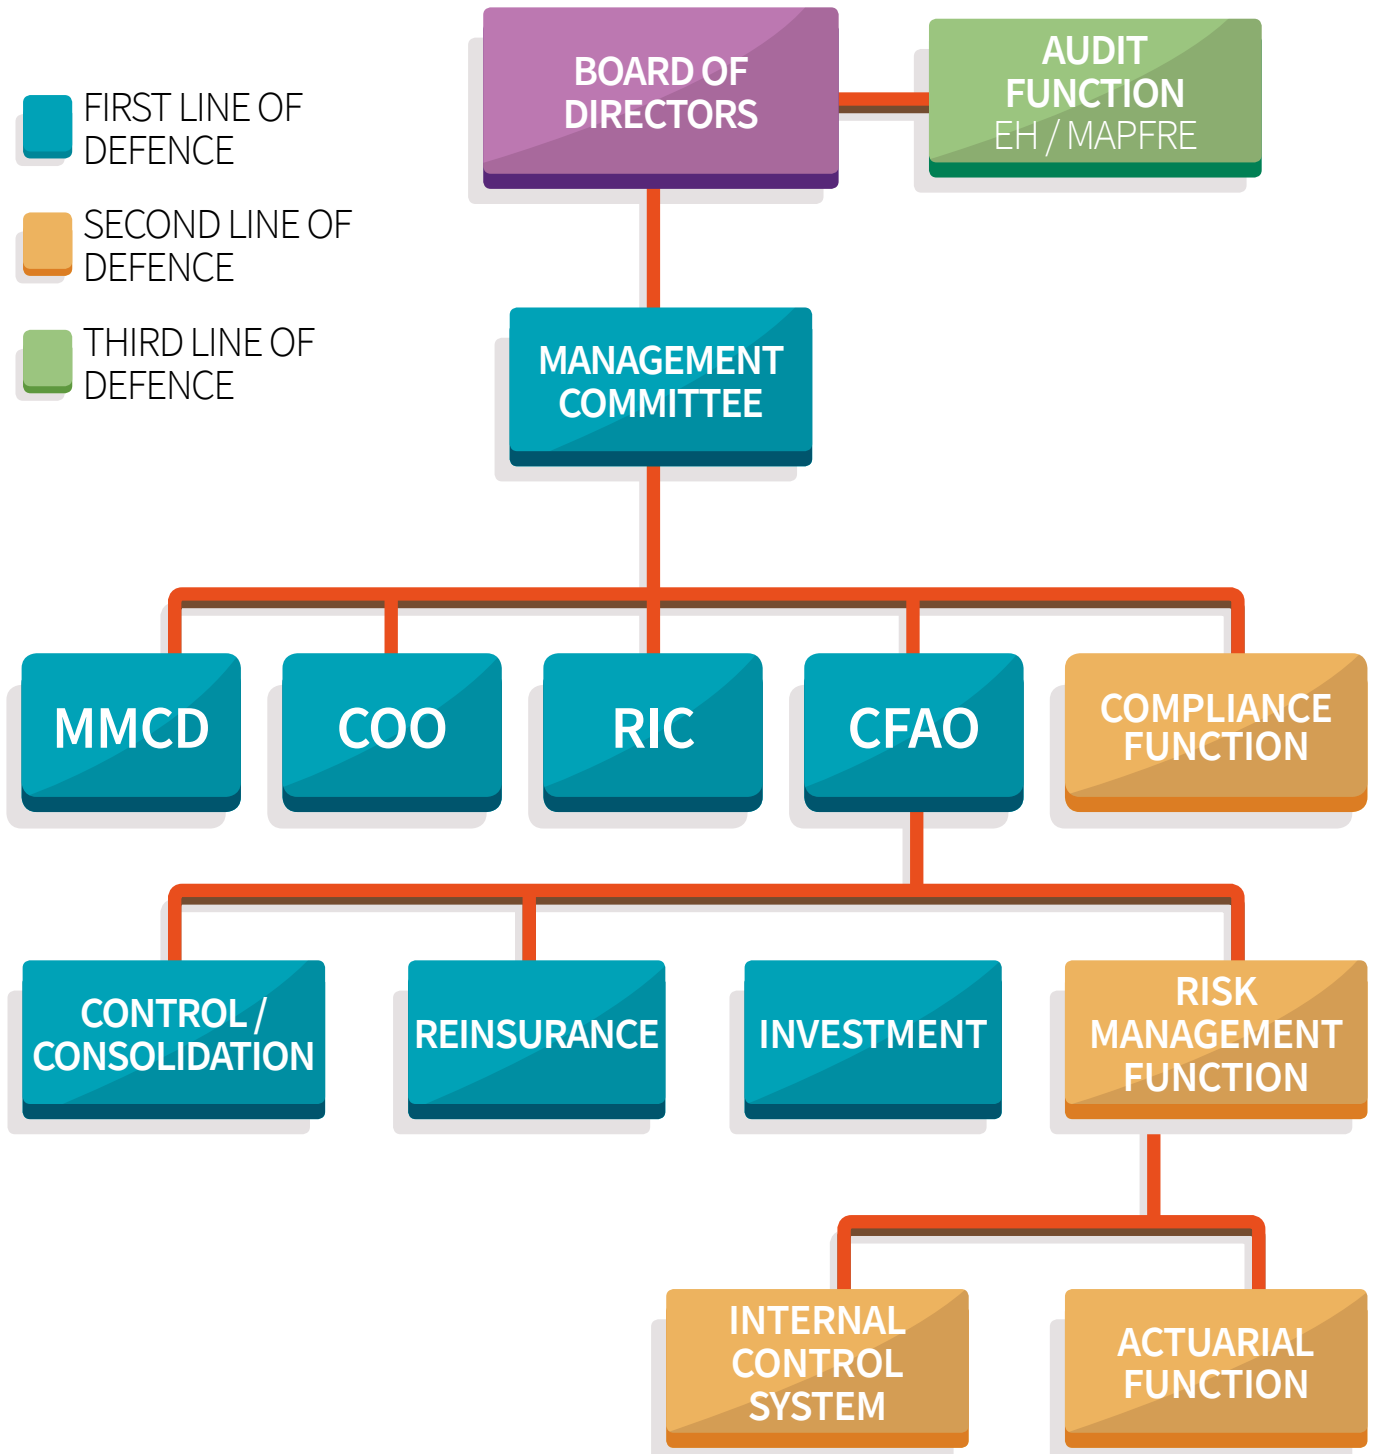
FIRST LINE OF DEFENCE

SECOND LINE OF DEFENCE

THIRD LINE OF DEFENCE

BOARD OF DIRECTORS

AUDIT FUNCTION EH / MAPFRE

MANAGEMENT COMMITTEE

MMCD

COO

RIC

CFAO

COMPLIANCE FUNCTION

CONTROL / CONSOLIDATION

REINSURANCE

INVESTMENT

RISK MANAGEMENT FUNCTION

INTERNAL CONTROL SYSTEM

ACTUARIAL FUNCTION